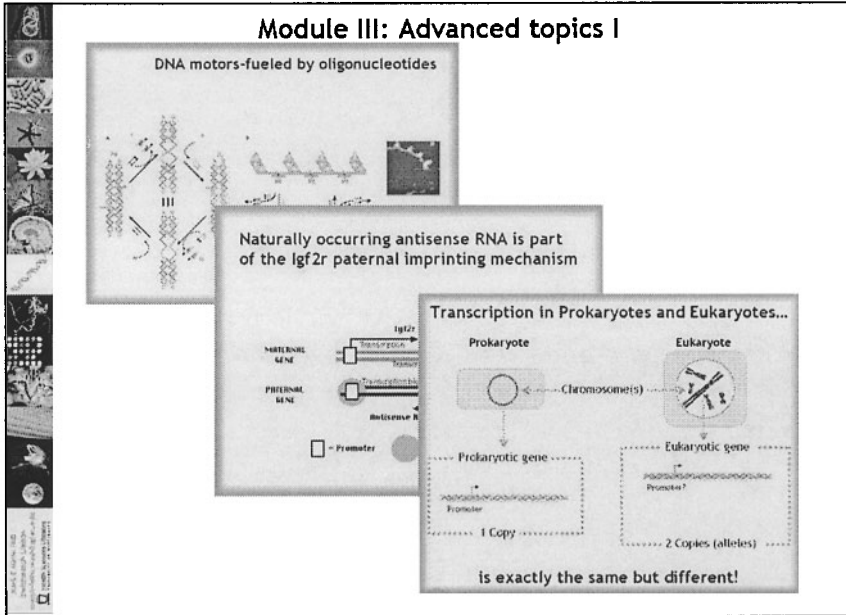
Module III: Advanced topics I

DNA motors-fueled by oligonucleotides

III

Naturally occurring antisense RNA is part of the Igf2r paternal imprinting mechanism

Igf2r

MATERNAL GENE

Transcription

PATERNAL GENE

Transcription

Antisense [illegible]

= Promoter

Transcription in Prokaryotes and Eukaryotes...

Prokaryote

Eukaryote

Chromosome(s)

Prokaryotic gene

Promoter

1 Copy

Eukaryotic gene

Promoter?

2 Copies (alleles)

is exactly the same but different!